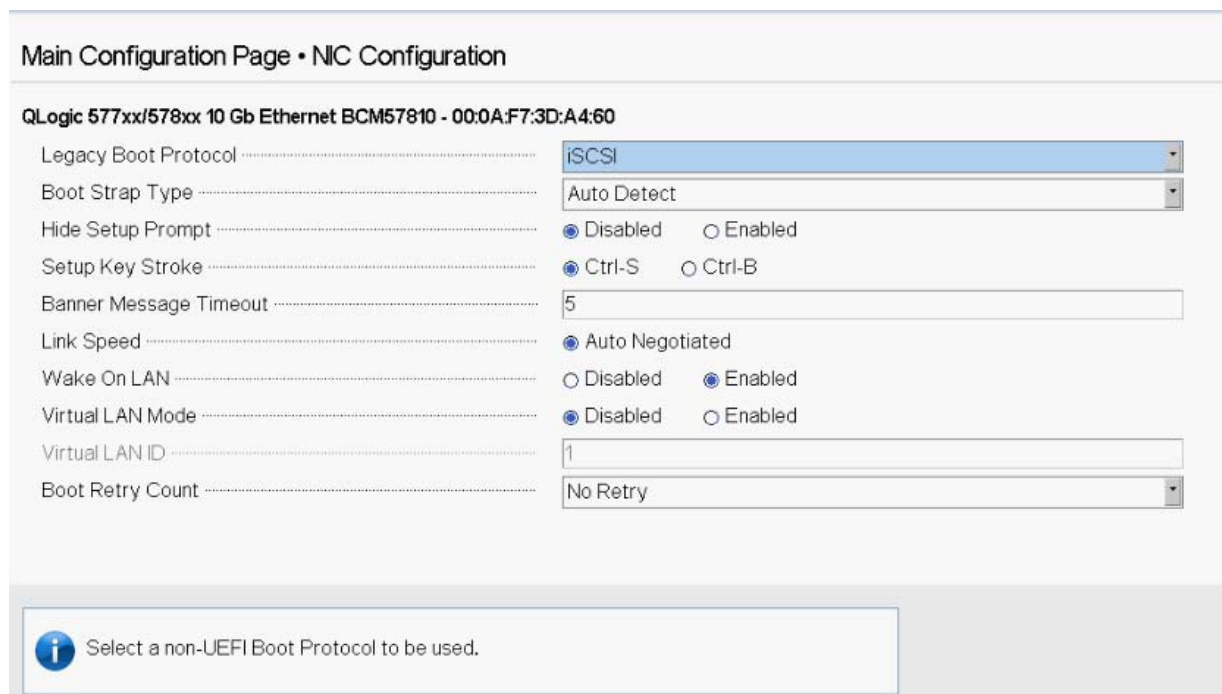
Main Configuration Page • NIC Configuration

QLogic 577xx/578xx 10 Gb Ethernet BCM57810 - 00:0A:F7:3D:A4:60

| | |
|---|---|
| Legacy Boot Protocol | iSCSI |
| Boot Strap Type | Auto Detect |
| Hide Setup Prompt | Disabled Enabled |
| Setup Key Stroke | Ctrl-S Ctrl-B |
| Banner Message Timeout | 5 |
| Link Speed | Auto Negotiated |
| Wake On LAN | Disabled Enabled |
| Virtual LAN Mode | Disabled Enabled |
| Virtual LAN ID | 1 |
| Boot Retry Count | No Retry |

Select a non-UEFI Boot Protocol to be used.